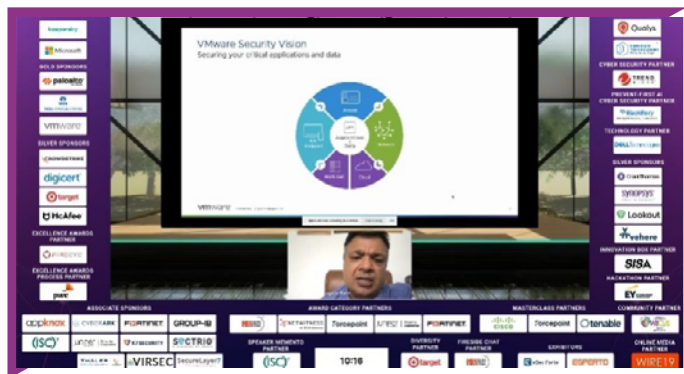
kaspersky
Microsoft
GOLD SPONSORS
paloalto
vmware
SILVER SPONSORS
CROWDSTRIKE
digicert
target
McAfee
EXCELLENCE AWARDS PARTNER
FIREEYE
EXCELLENCE AWARDS PROCESS PARTNER
pwc

VMware Security Vision
Securing your critical applications and data
Endpoint
Network
Cloud
Workload
Identity
vmware

Qualys
CYBER SECURITY PARTNER
TREND MICRO
PREVENT-FIRST AI CYBER SECURITY PARTNER
BlackBerry
TECHNOLOGY PARTNER
DELL Technologies
SILVER SPONSORS
SYNOPSYS
Lookout
INNOVATION BOX PARTNER
SISA
HACKATHON PARTNER
EY
COMMUNITY PARTNER

ASSOCIATE SPONSORS
appknox
CYBERARK
FORTINET
GROUP-IB
(ISC)²
SECTRIO
VIRSEC
SecureLayer7
AWARD CATEGORY PARTNERS
NETWITNESS
Forcepoint
FORTINET
SPEAKER MEMENTO PARTNER
(ISC)²
10:16
DIVERSITY PARTNER
target
FIRESIDE CHAT PARTNER
MASTERCLASS PARTNERS
cisco
Forcepoint
tenable
EXHIBITORS
ESPERTO
ONLINE MEDIA PARTNER
WIRE19